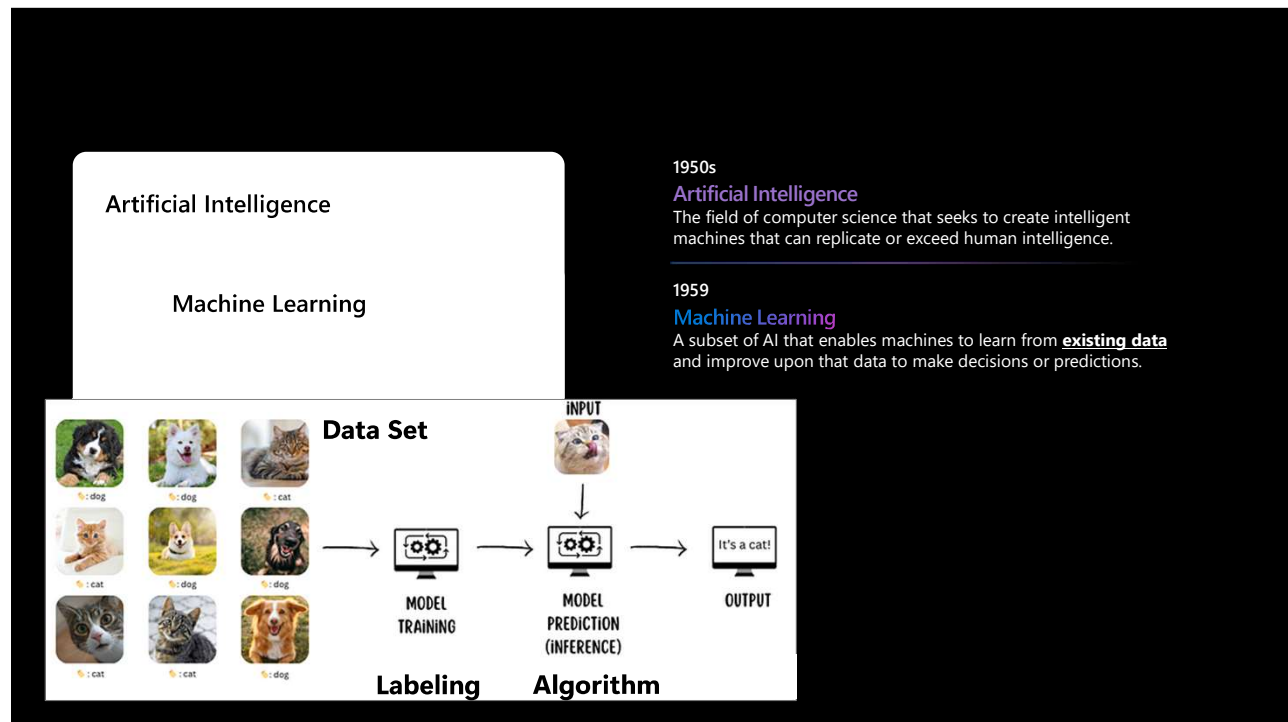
Artificial Intelligence

Machine Learning

Data Set

: dog
: dog
: cat
: cat
: dog
: dog
: cat
: cat
: dog

INPUT

MODEL TRAINING

MODEL PREDICTION (INFERENCE)

It's a cat!

OUTPUT

Labeling

Algorithm

1950s
Artificial Intelligence
The field of computer science that seeks to create intelligent machines that can replicate or exceed human intelligence.

1959
Machine Learning
A subset of AI that enables machines to learn from existing data and improve upon that data to make decisions or predictions.